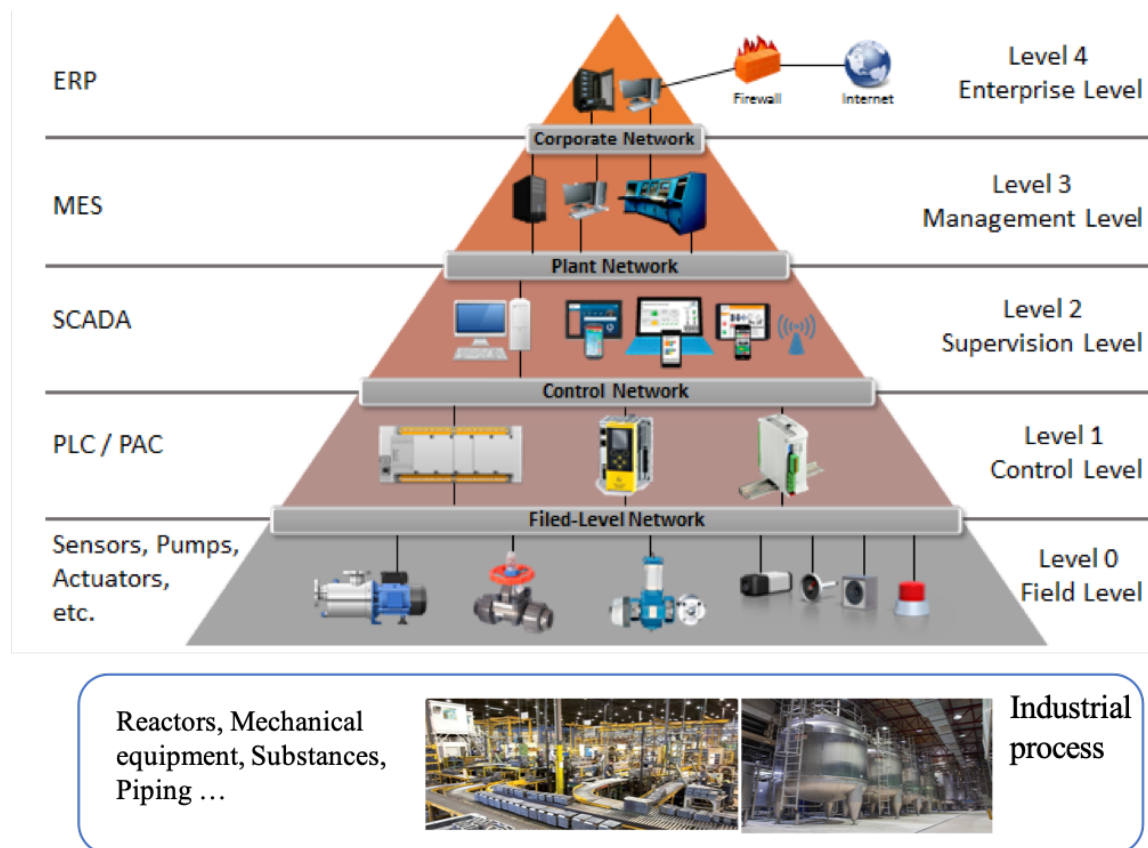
ERP

Firewall

Internet

Level 4
Enterprise Level

Corporate Network

MES

Level 3
Management Level

Plant Network

SCADA

Level 2
Supervision Level

Control Network

PLC / PAC

Level 1
Control Level

Filed-Level Network

Sensors, Pumps, Actuators, etc.

Level 0
Field Level

Reactors, Mechanical equipment, Substances, Piping …

Industrial process